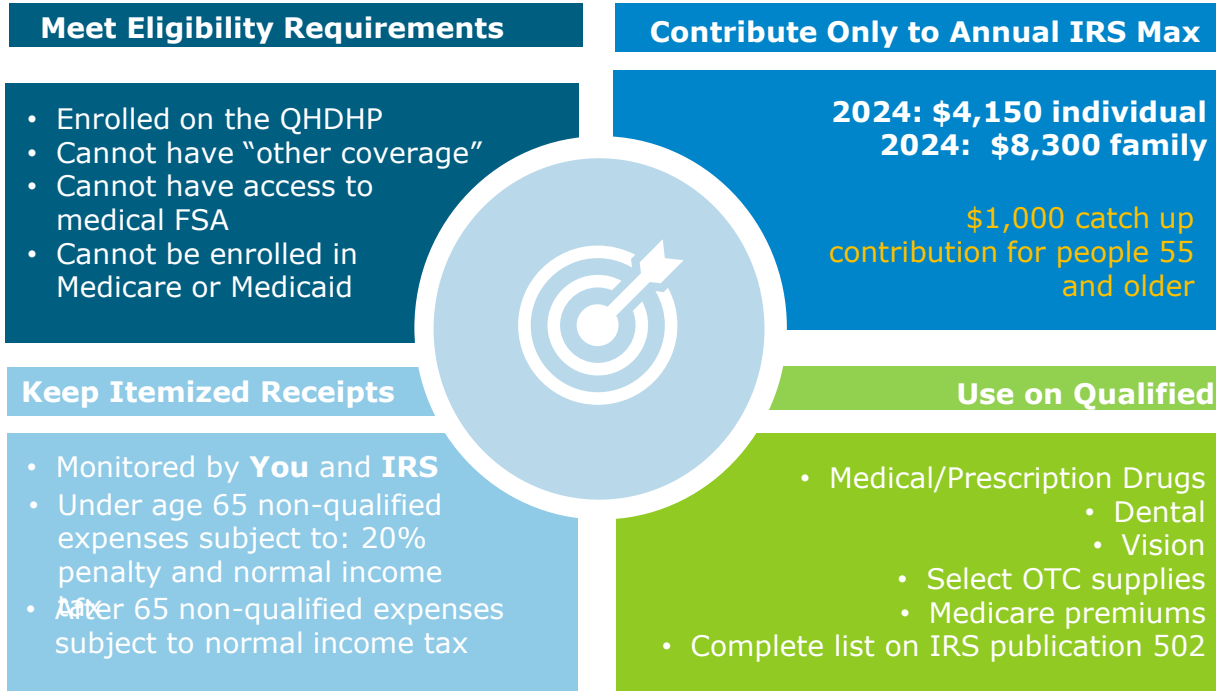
Meet Eligibility Requirements

- Enrolled on the QHDHP
- Cannot have "other coverage"
- Cannot have access to medical FSA
- Cannot be enrolled in Medicare or Medicaid

Contribute Only to Annual IRS Max

2024: \$4,150 individual
2024: \$8,300 family

\$1,000 catch up contribution for people 55 and older

Keep Itemized Receipts

- Monitored by **You** and **IRS**
- Under age 65 non-qualified expenses subject to: 20% penalty and normal income tax
- After 65 non-qualified expenses subject to normal income tax

Use on Qualified

- Medical/Prescription Drugs
- Dental
- Vision
- Select OTC supplies
- Medicare premiums
- Complete list on IRS publication 502